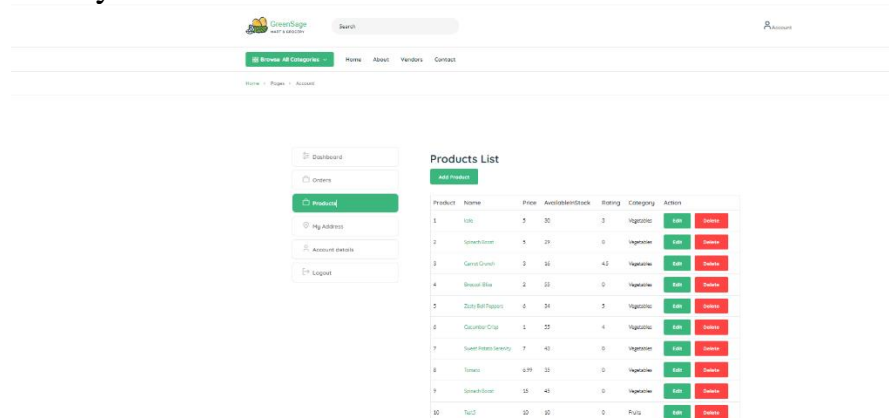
GreenSage
MART & GROCERY

Search

Account

Browse All Categories

Home About Vendors Contact

Home • Pages • Account

Dashboard

Orders

Products

My Address

Account details

Logout

Products List

Add Product

| Product | Name | Price | AvailableInStock | Rating | Category | Action | |
|---|---|---|---|---|---|---|---|
| 1 | Kale | 5 | 30 | 3 | Vegetables | Edit | Delete |
| 2 | Spinach Sprout | 5 | 29 | 0 | Vegetables | Edit | Delete |
| 3 | Carrot Crunch | 3 | 16 | 4.5 | Vegetables | Edit | Delete |
| 4 | Broccoli Bliss | 3 | 33 | 0 | Vegetables | Edit | Delete |
| 5 | Zesty Bell Peppers | 6 | 34 | 3 | Vegetables | Edit | Delete |
| 6 | Cucumber Crisp | 1 | 33 | 4 | Vegetables | Edit | Delete |
| 7 | Sweet Potato Serenity | 7 | 42 | 0 | Vegetables | Edit | Delete |
| 8 | Tomato | 6.99 | 32 | 0 | Vegetables | Edit | Delete |
| 9 | Spinach Sprout | 15 | 45 | 0 | Vegetables | Edit | Delete |
| 10 | Test2 | 10 | 10 | 0 | Fruits | Edit | Delete |